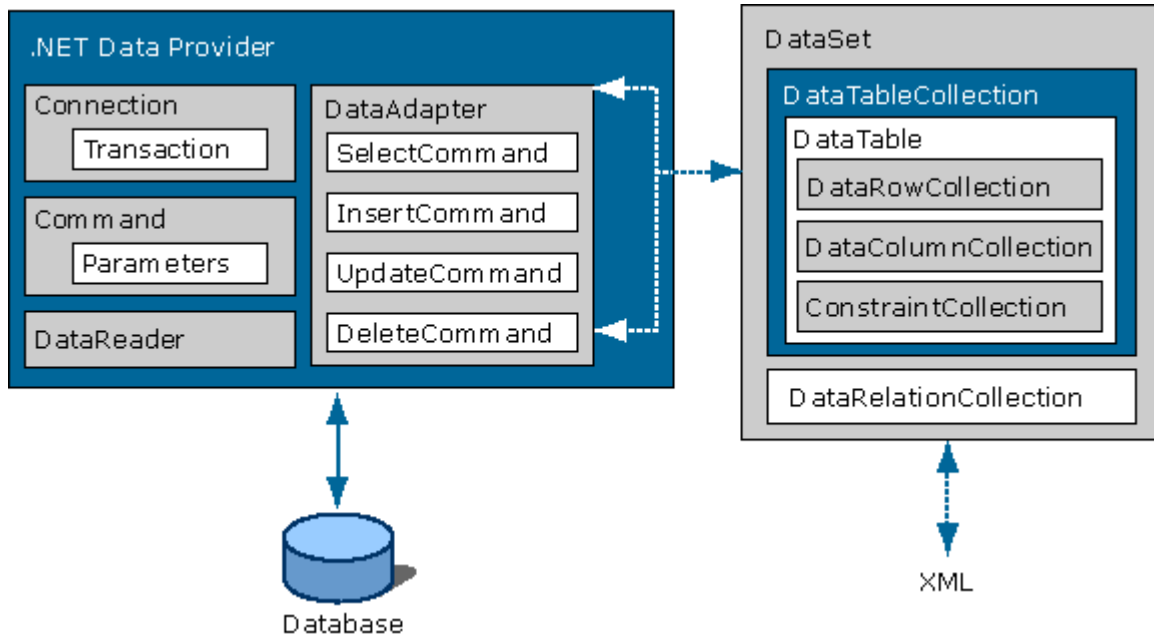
.NET Data Provider

Connection

Transaction

Command

Parameters

DataReader

DataAdapter

SelectCommand

InsertCommand

UpdateCommand

DeleteCommand

DataSet

DataTableCollection

DataTable

DataRowCollection

DataColumnCollection

ConstraintCollection

DataRelationCollection

Database

XML